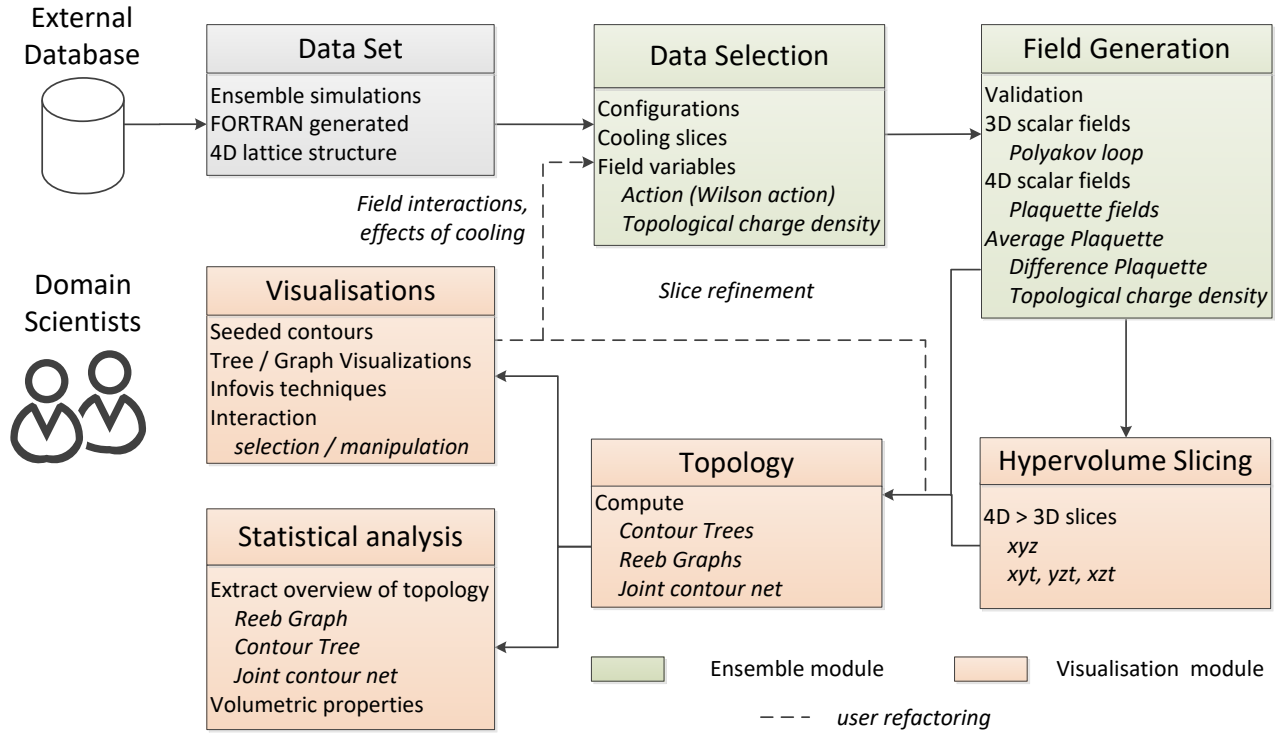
External Database

Data Set
Ensemble simulations
FORTRAN generated
4D lattice structure

Data Selection
Configurations
Cooling slices
Field variables
Action (Wilson action)
Topological charge density

Field Generation
Validation
3D scalar fields
Polyakov loop
4D scalar fields
Plaquette fields
Average Plaquette
Difference Plaquette
Topological charge density

Field interactions, effects of cooling

Domain Scientists

Visualisations
Seeded contours
Tree / Graph Visualizations
Infovis techniques
Interaction
selection / manipulation

Slice refinement

Topology
Compute
Contour Trees
Reeb Graphs
Joint contour net

Hypervolume Slicing
4D > 3D slices
xyz
xyt, yzt, xzt

Statistical analysis
Extract overview of topology
Reeb Graph
Contour Tree
Joint contour net
Volumetric properties

Ensemble module
Visualisation module
user refactoring